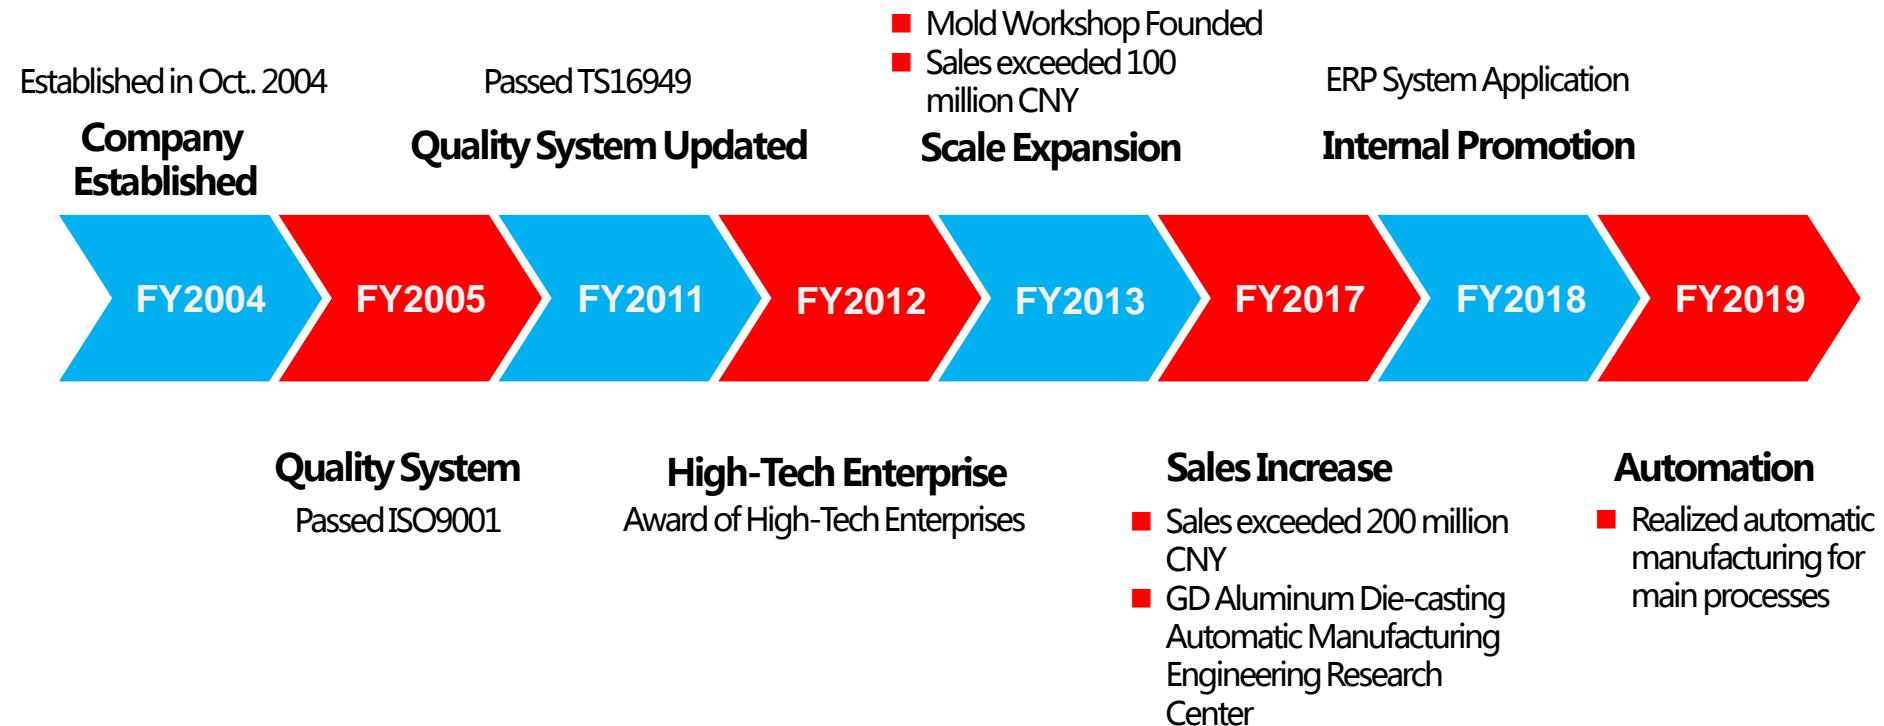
Established in Oct.. 2004

Company Established

Passed TS16949

Quality System Updated

■ Mold Workshop Founded
■ Sales exceeded 100 million CNY

Scale Expansion

ERP System Application

Internal Promotion

FY2004 FY2005 FY2011 FY2012 FY2013 FY2017 FY2018 FY2019

Quality System

Passed ISO9001

High-Tech Enterprise

Award of High-Tech Enterprises

Sales Increase

■ Sales exceeded 200 million CNY
■ GD Aluminum Die-casting Automatic Manufacturing Engineering Research Center

Automation

■ Realized automatic manufacturing for main processes